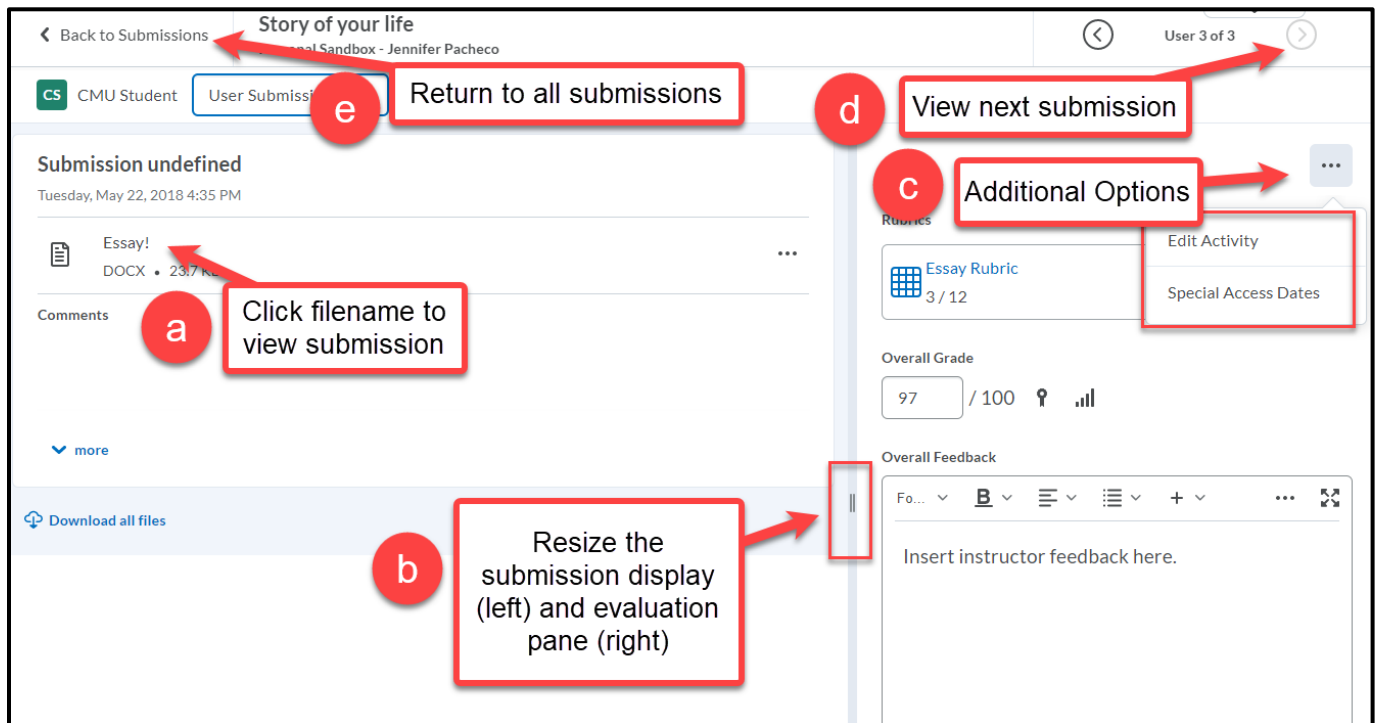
Back to Submissions

Story of your life

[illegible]onal Sandbox - Jennifer Pacheco

User 3 of 3

CS CMU Student

User Submissi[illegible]

e

Return to all submissions

d

View next submission

Submission undefined

Tuesday, May 22, 2018 4:35 PM

c

Additional Options

Essay!

DOCX • 23.7 K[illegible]

Comments

a

Click filename to view submission

Rubrics

Edit Activity

Special Access Dates

Essay Rubric

3 / 12

Overall Grade

97 / 100

more

Overall Feedback

Download all files

b

Resize the submission display (left) and evaluation pane (right)

Fo...

B

Insert instructor feedback here.